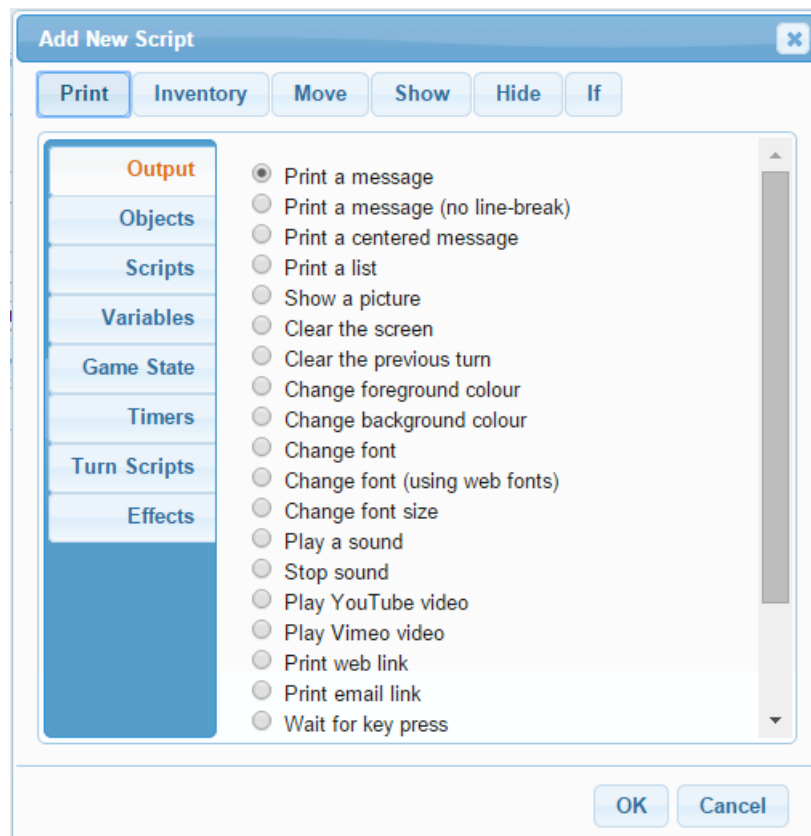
Add New Script

Print
Inventory
Move
Show
Hide
If

Output
Objects
Scripts
Variables
Game State
Timers
Turn Scripts
Effects

Print a message
Print a message (no line-break)
Print a centered message
Print a list
Show a picture
Clear the screen
Clear the previous turn
Change foreground colour
Change background colour
Change font
Change font (using web fonts)
Change font size
Play a sound
Stop sound
Play YouTube video
Play Vimeo video
Print web link
Print email link
Wait for key press

OK
Cancel